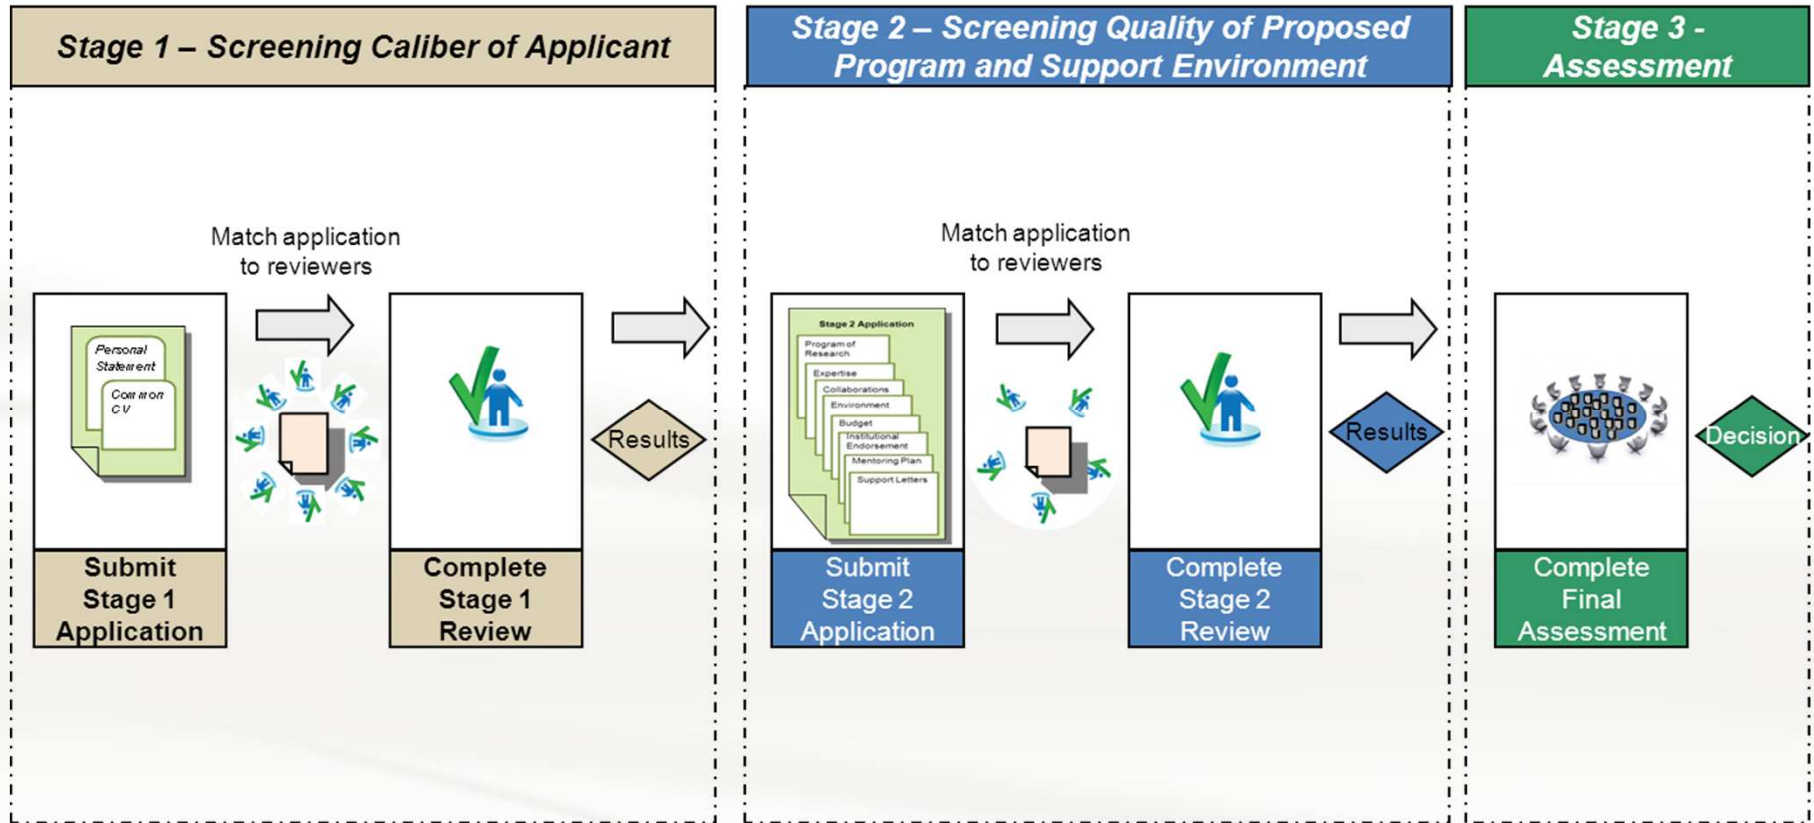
Stage 1 – Screening Caliber of Applicant

Match application to reviewers

Personal Statement

Common CV

Results

Submit Stage 1 Application

Complete Stage 1 Review

Stage 2 – Screening Quality of Proposed Program and Support Environment

Match application to reviewers

Stage 2 Application

Program of Research

Expertise

Collaborations

Environment

Budget

Institutional Endorsement

Mentoring Plan

Support Letters

Results

Submit Stage 2 Application

Complete Stage 2 Review

Stage 3 - Assessment

Decision

Complete Final Assessment